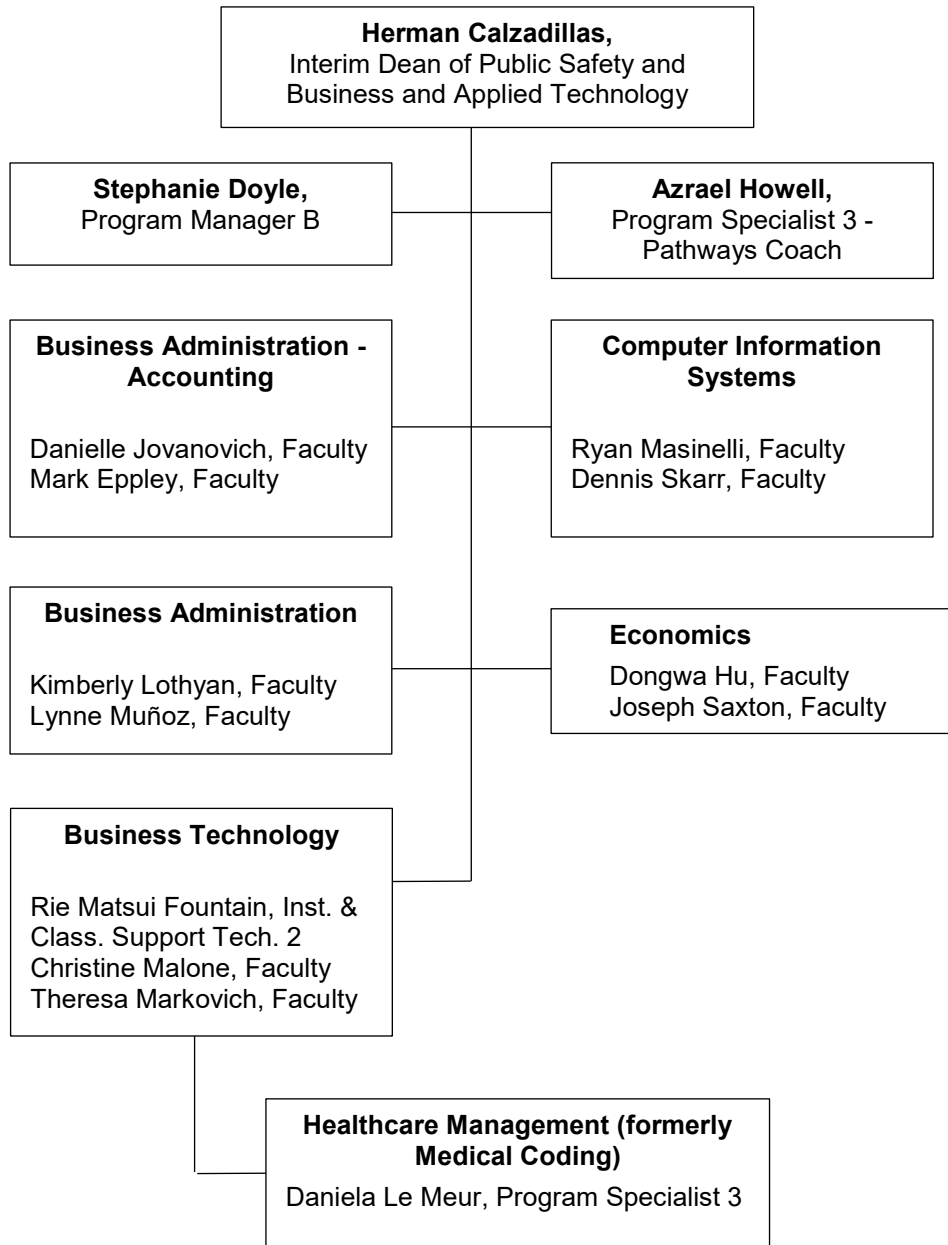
**Herman Calzadillas,**
Interim Dean of Public Safety and Business and Applied Technology

**Stephanie Doyle,**
Program Manager B

**Azrael Howell,**
Program Specialist 3 - Pathways Coach

**Business Administration - Accounting**

Danielle Jovanovich, Faculty
Mark Eppley, Faculty

**Computer Information Systems**

Ryan Masinelli, Faculty
Dennis Skarr, Faculty

**Business Administration**

Kimberly Lothyan, Faculty
Lynne Muñoz, Faculty

**Economics**

Dongwa Hu, Faculty
Joseph Saxton, Faculty

**Business Technology**

Rie Matsui Fountain, Inst. & Class. Support Tech. 2
Christine Malone, Faculty
Theresa Markovich, Faculty

**Healthcare Management (formerly Medical Coding)**

Daniela Le Meur, Program Specialist 3